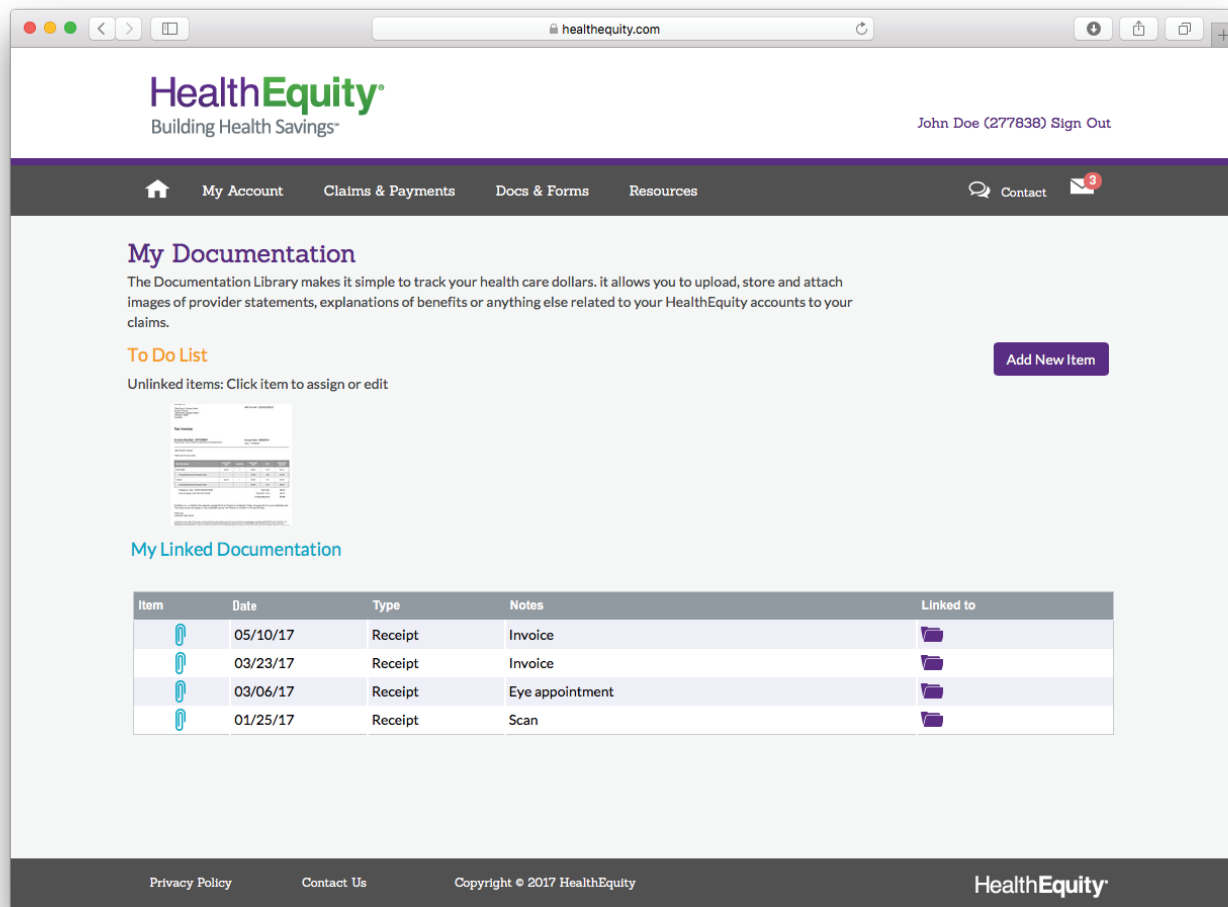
healthequity.com

HealthEquity
Building Health Savings™

John Doe (277838) Sign Out

My Account Claims & Payments Docs & Forms Resources Contact 3

My Documentation

The Documentation Library makes it simple to track your health care dollars. it allows you to upload, store and attach images of provider statements, explanations of benefits or anything else related to your HealthEquity accounts to your claims.

To Do List

Add New Item

Unlinked items: Click item to assign or edit

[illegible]

My Linked Documentation

| Item | Date | Type | Notes | Linked to |
|---|---|---|---|---|
| | 05/10/17 | Receipt | Invoice | |
| | 03/23/17 | Receipt | Invoice | |
| | 03/06/17 | Receipt | Eye appointment | |
| | 01/25/17 | Receipt | Scan | |

Privacy Policy Contact Us Copyright © 2017 HealthEquity

HealthEquity